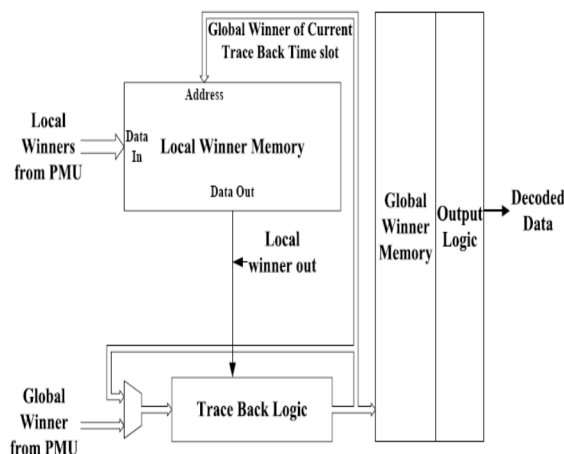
Global Winner of Current Trace Back Time slot

Address

Local Winners from PMU

Data In

Local Winner Memory

Data Out

Local winner out

Global Winner Memory

Output Logic

Decoded Data

Global Winner from PMU

Trace Back Logic